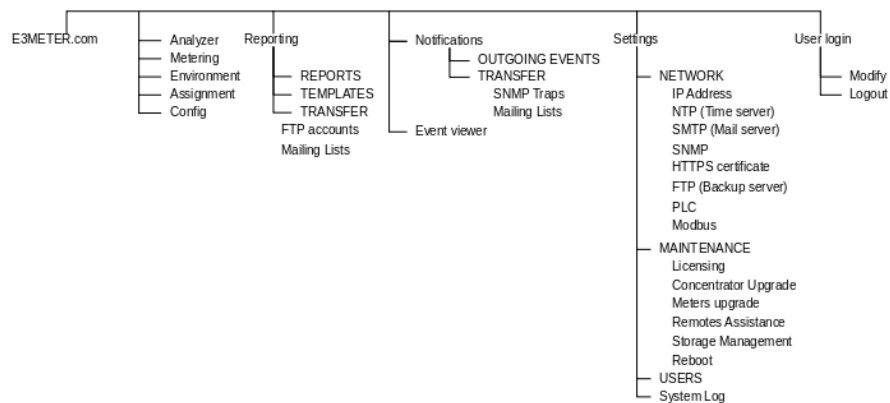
E3METER.com

Analyzer
Metering
Environment
Assignment
Config

Reporting
REPORTS
TEMPLATES
TRANSFER
FTP accounts
Mailing Lists

Notifications
OUTGOING EVENTS
TRANSFER
SNMP Traps
Mailing Lists
Event viewer

Settings
NETWORK
IP Address
NTP (Time server)
SMTP (Mail server)
SNMP
HTTPS certificate
FTP (Backup server)
PLC
Modbus
MAINTENANCE
Licensing
Concentrator Upgrade
Meters upgrade
Remotes Assistance
Storage Management
Reboot
USERS
System Log

User login
Modify
Logout